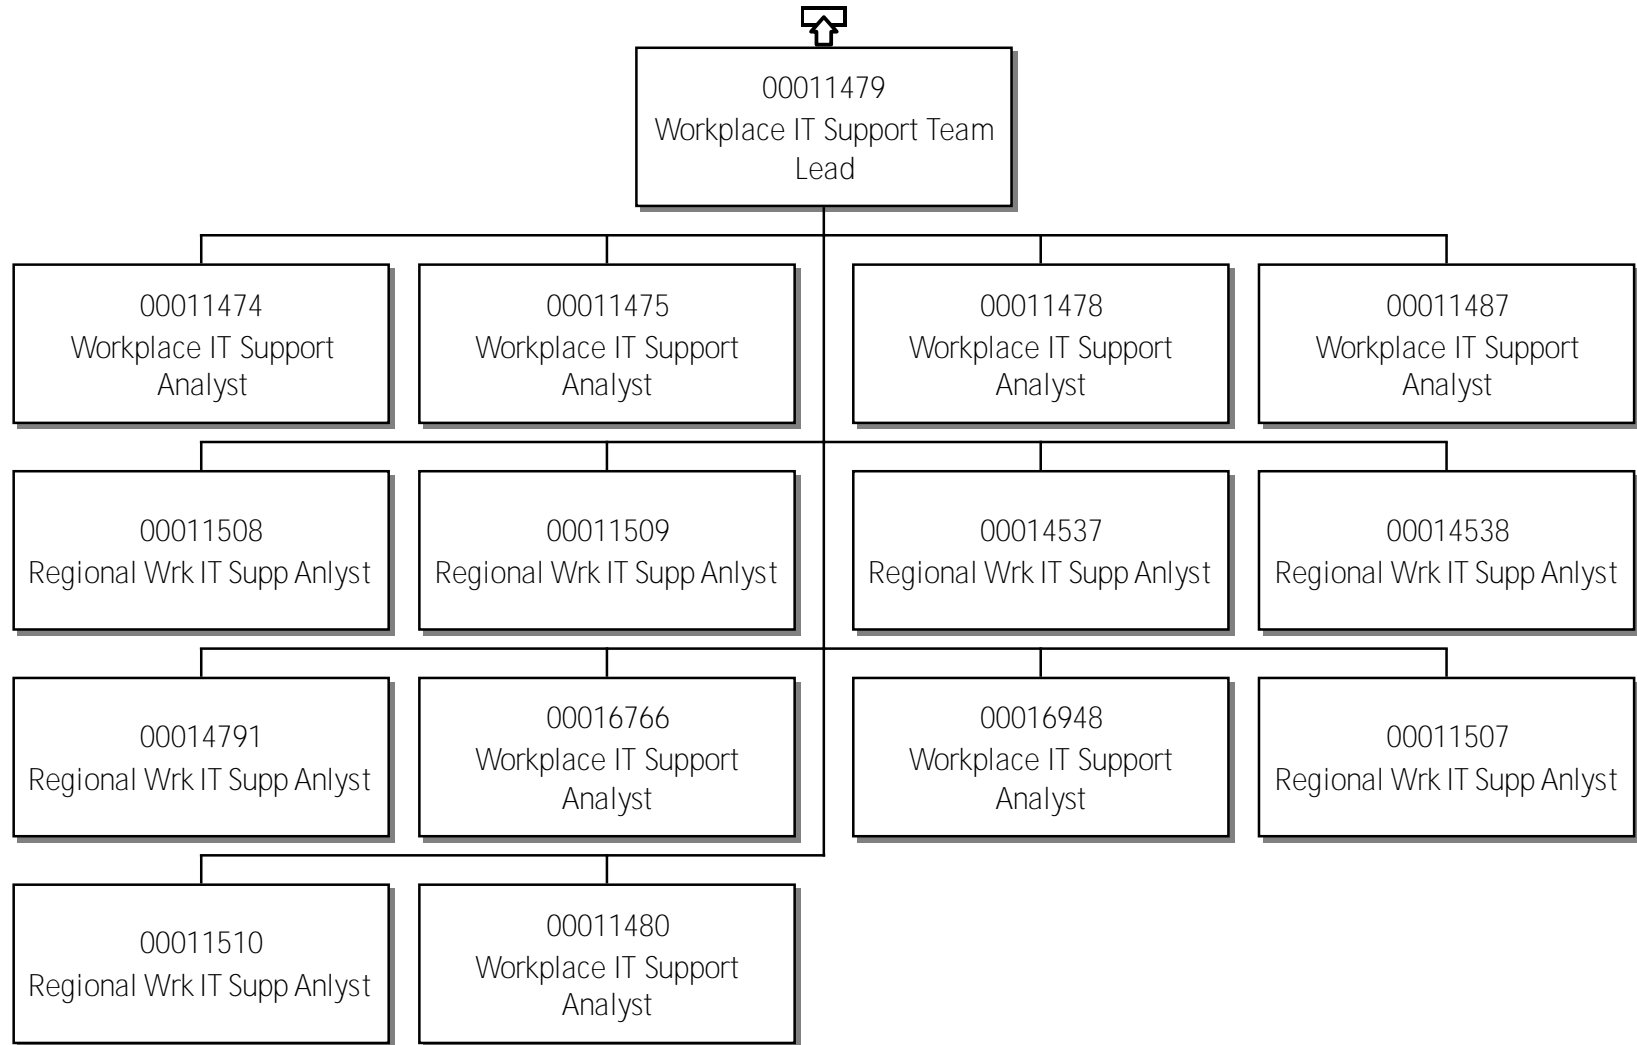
00011479
Workplace IT Support Team Lead

00011474
Workplace IT Support Analyst

00011475
Workplace IT Support Analyst

00011478
Workplace IT Support Analyst

00011487
Workplace IT Support Analyst

00011508
Regional Wrk IT Supp Anlyst

00011509
Regional Wrk IT Supp Anlyst

00014537
Regional Wrk IT Supp Anlyst

00014538
Regional Wrk IT Supp Anlyst

00014791
Regional Wrk IT Supp Anlyst

00016766
Workplace IT Support Analyst

00016948
Workplace IT Support Analyst

00011507
Regional Wrk IT Supp Anlyst

00011510
Regional Wrk IT Supp Anlyst

00011480
Workplace IT Support Analyst